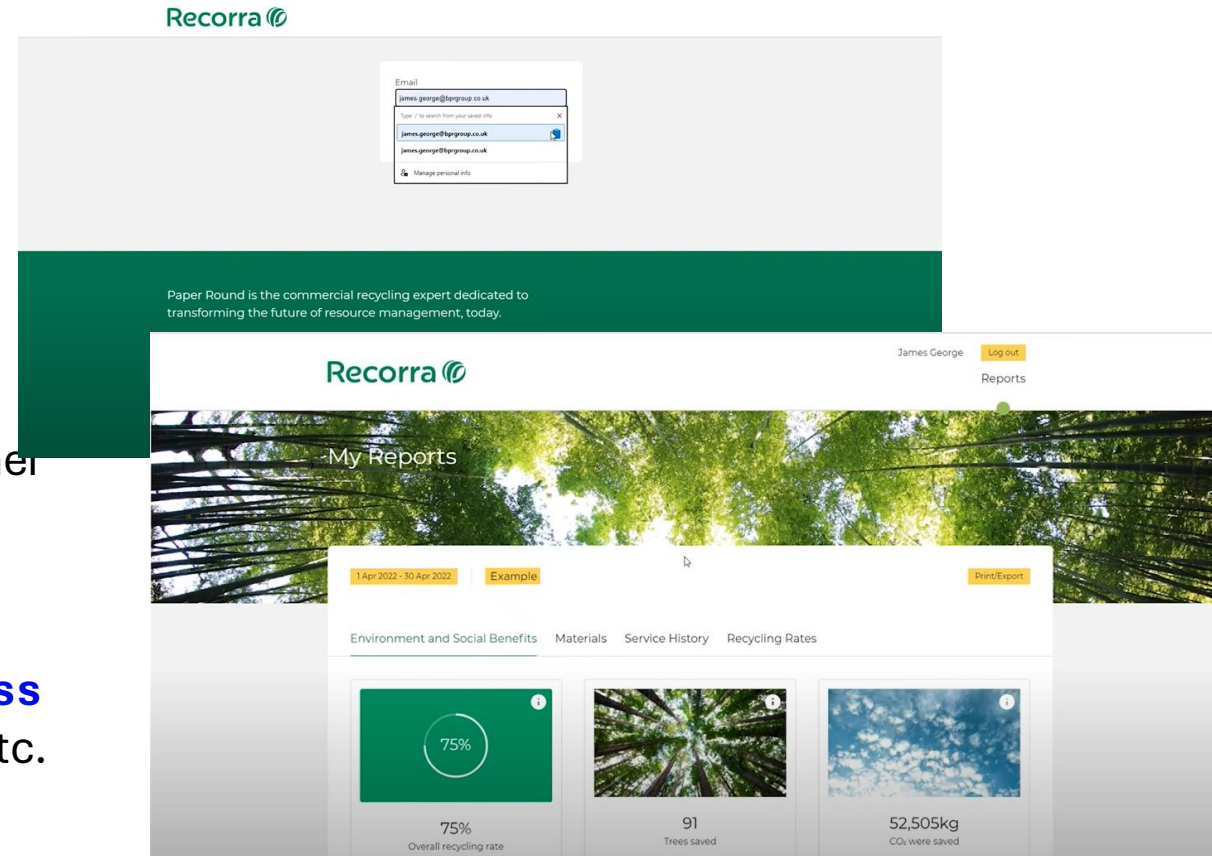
Recorra

Email
james.george@bprgroup.co.uk
Type '/' to search from your saved info
james.george@bprgroup.co.uk
james.george@bprgroup.co.uk
Manage personal info

Paper Round is the commercial recycling expert dedicated to transforming the future of resource management, today.

el

ss
tc.

Recorra

James George Log out
Reports

My Reports

1 Apr 2022 - 30 Apr 2022 Example Print/Export

Environment and Social Benefits Materials Service History Recycling Rates

75%

75%
Overall recycling rate

91
Trees saved

52,505kg
$CO_2$ were saved